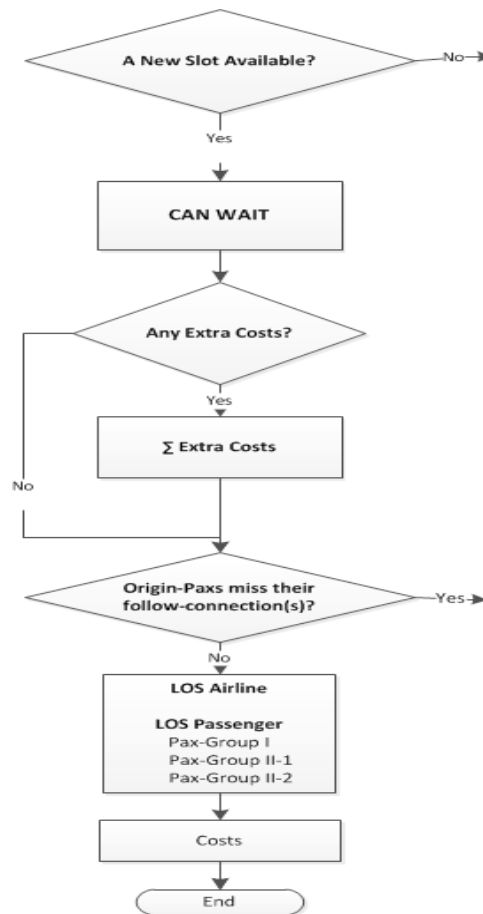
A New Slot Available?

No

Yes

CAN WAIT

Any Extra Costs?

Yes

∑ Extra Costs

No

Origin-Paxs miss their follow-connection(s)?

Yes

No

LOS Airline

LOS Passenger
Pax-Group I
Pax-Group II-1
Pax-Group II-2

Costs

End